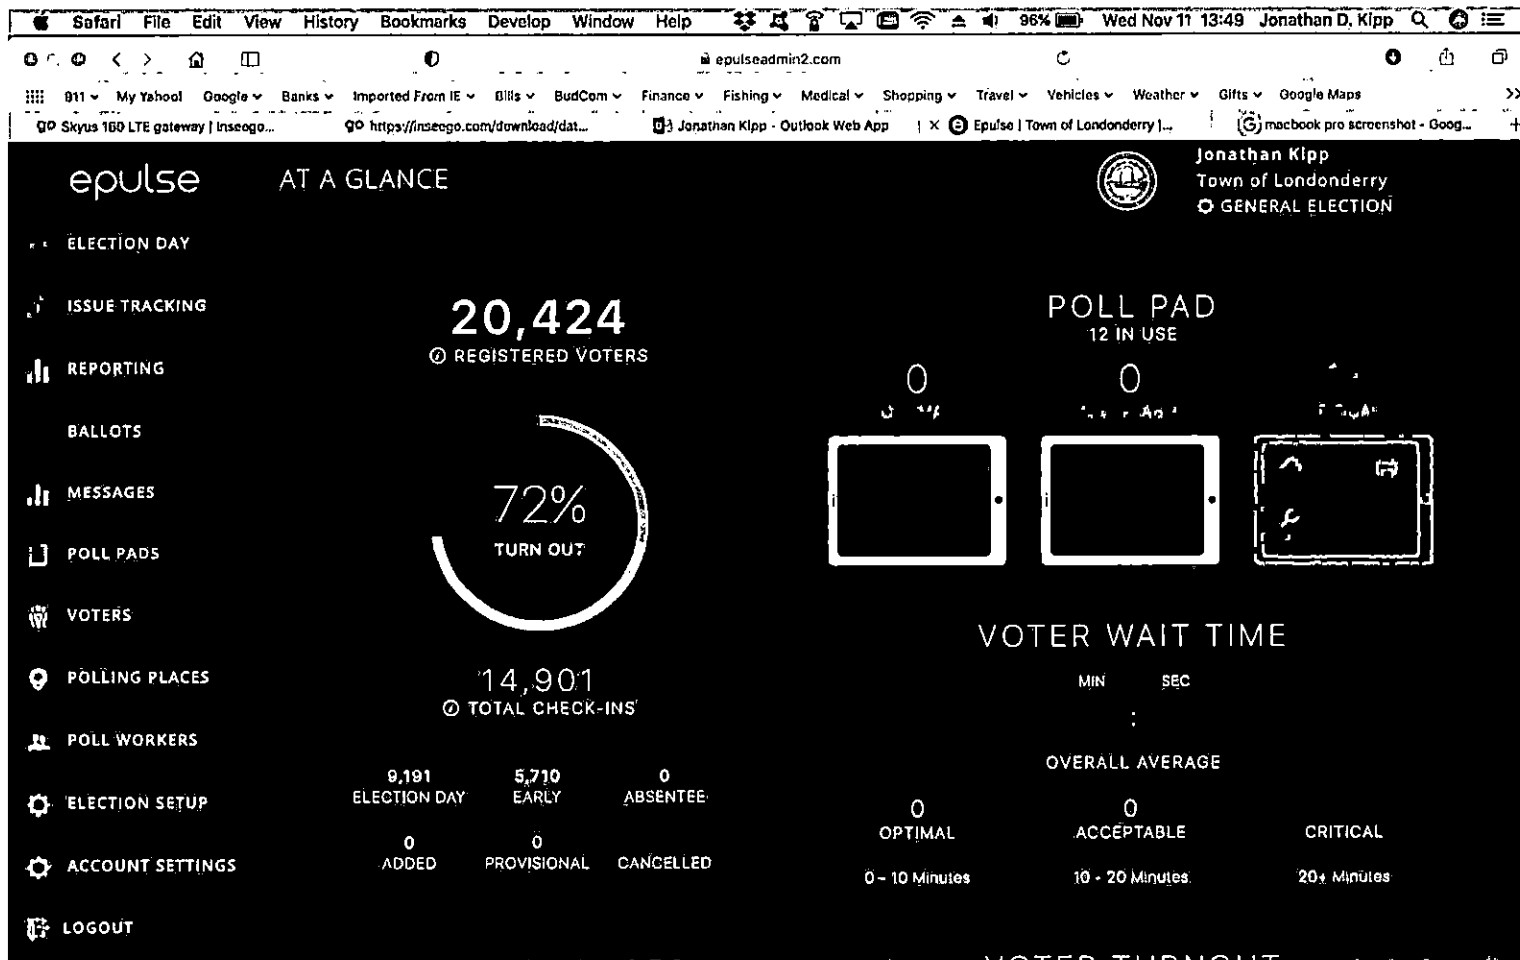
Safari File Edit View History Bookmarks Develop Window Help 96% Wed Nov 11 13:49 Jonathan D. Kipp

epulseadmin2.com

911 My Yahoo! Google Banks Imported From IE Bills BudCom Finance Fishing Medical Shopping Travel Vehicles Weather Gifts Google Maps

Skyus 160 LTE gateway | Inseego... https://inseego.com/download/dat... Jonathan Kipp - Outlook Web App Epulse | Town of Londonderry |... macbook pro screenshot - Goog...

epulse

AT A GLANCE

Jonathan Kipp
Town of Londonderry
GENERAL ELECTION

ELECTION DAY

ISSUE TRACKING

REPORTING

BALLOTS

MESSAGES

POLL PADS

VOTERS

POLLING PLACES

POLL WORKERS

ELECTION SETUP

ACCOUNT SETTINGS

LOGOUT

20,424
REGISTERED VOTERS

72%
TURN OUT

14,901
TOTAL CHECK-INS

9,191
ELECTION DAY

5,710
EARLY

0
ABSENTEE

0
ADDED

0
PROVISIONAL

CANCELLED

POLL PAD
12 IN USE

0
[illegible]

0
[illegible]

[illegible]

VOTER WAIT TIME

MIN SEC

:

OVERALL AVERAGE

0
OPTIMAL
0 - 10 Minutes

0
ACCEPTABLE
10 - 20 Minutes

CRITICAL
20+ Minutes

VOTER TURNOUT